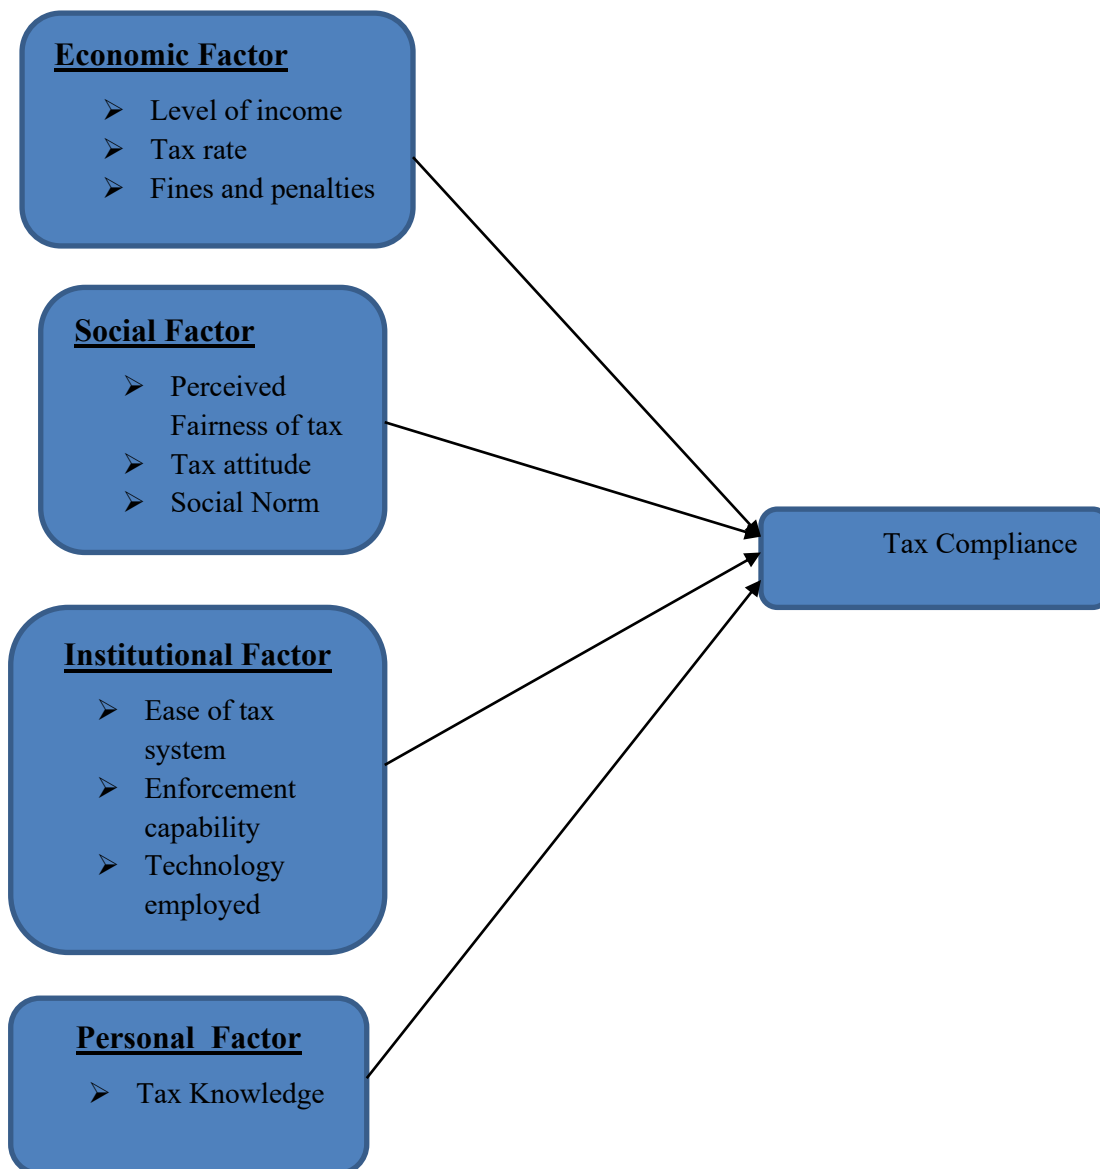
Economic Factor

- Level of income
- Tax rate
- Fines and penalties

Social Factor

- Perceived Fairness of tax
- Tax attitude
- Social Norm

Institutional Factor

- Ease of tax system
- Enforcement capability
- Technology employed

Personal Factor

- Tax Knowledge

Tax Compliance